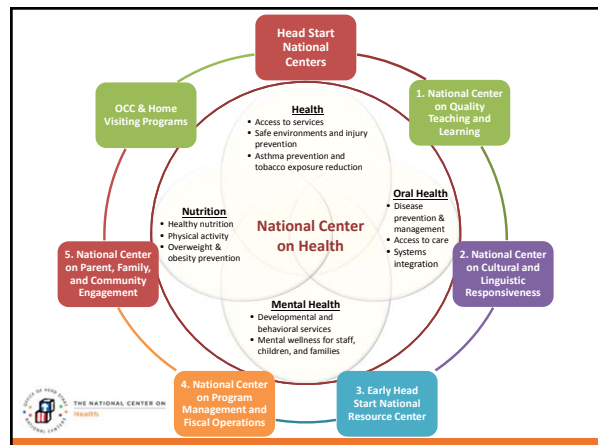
Head Start National Centers

1. National Center on Quality Teaching and Learning

2. National Center on Cultural and Linguistic Responsiveness

3. Early Head Start National Resource Center

4. National Center on Program Management and Fiscal Operations

5. National Center on Parent, Family, and Community Engagement

OCC & Home Visiting Programs

Health
• Access to services
• Safe environments and injury prevention
• Asthma prevention and tobacco exposure reduction

Oral Health
• Disease prevention & management
• Access to care
• Systems integration

Mental Health
• Developmental and behavioral services
• Mental wellness for staff, children, and families

Nutrition
• Healthy nutrition
• Physical activity
• Overweight & obesity prevention

National Center on Health

THE NATIONAL CENTER ON Health